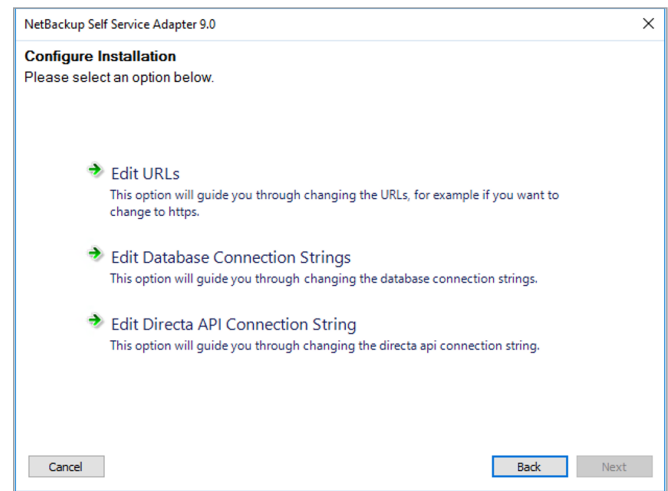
NetBackup Self Service Adapter 9.0

×

Configure Installation
Please select an option below.

Edit URLs
This option will guide you through changing the URLs, for example if you want to change to https.

Edit Database Connection Strings
This option will guide you through changing the database connection strings.

Edit Directa API Connection String
This option will guide you through changing the directa api connection string.

Cancel

Back

Next